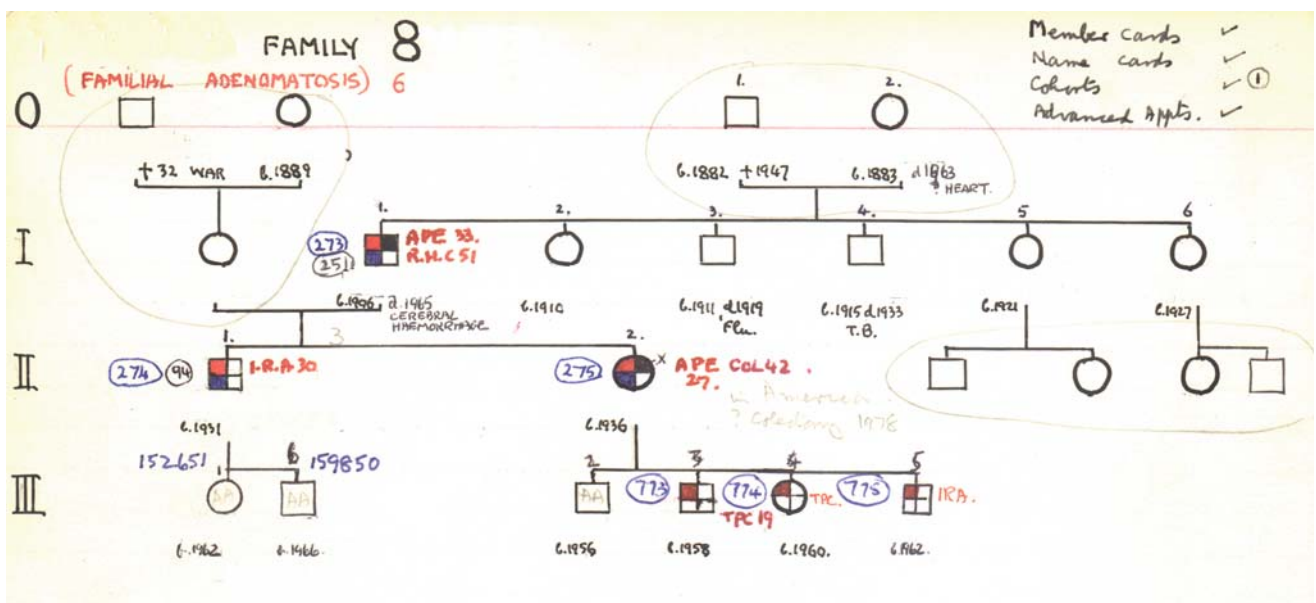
FAMILY 8

(FAMILIAL ADENOMATOSIS) 6

Member Cards ✓
Name cards ✓
Cohorts ✓ ①
Advanced Appts. ✓

0

1. 2.

+32 WAR b.1889

b.1882 +1947 b.1883 d.1963 ? HEART.

I

1. 2. 3. 4. 5 6

273
251
APE 33.
R.H.C 51

b.1906 d.1965 CEREBRAL HAEMORRHAGE

b.1910

b.1911 d.1919 Flu.

b.1915 d.1933 T.B.

b.1921

b.1927

3

II

1. 2.

274 94 I.R.A 30

275 APE COL42. 27.

in America ? Colectomy 1978

b.1931

b.1936

152651 159850

III

1 6 2 3 4 5

AA AA AA

773 774 775

TPC 19

TPC.

IRA.

b.1962 b.1966. b.1956 b.1958 b.1960. b.1962.